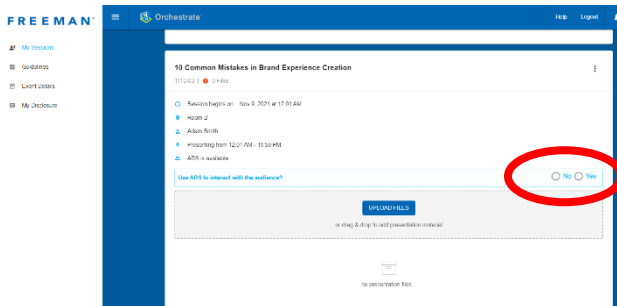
FREEMAN

Orchestrate

Help Logout

My Sessions

Guidelines

Event Details

My Disclosure

10 Common Mistakes in Brand Experience Creation

1113-03 | 0 Files

Session begins on Nov 9, 2021 at 12:01 AM

Room 2

Adam Smith

Presenting from 12:01 AM - 11:59 PM

ARS is available

Use ARS to interact with the audience?

No Yes

UPLOAD FILES

or drag & drop to add presentation material

no presentation files